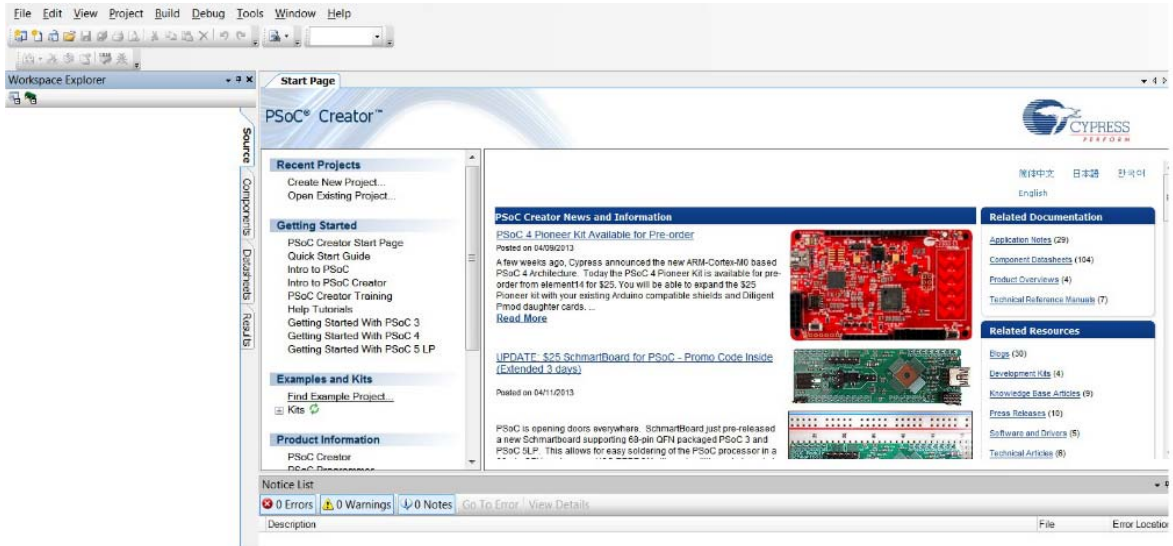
File Edit View Project Build Debug Tools Window Help

Workspace Explorer

Source Components Datasheets Results

Start Page

PSoC® Creator™

CYPRESS
PERFORM

Recent Projects
Create New Project...
Open Existing Project...

Getting Started
PSoC Creator Start Page
Quick Start Guide
Intro to PSoC
Intro to PSoC Creator
PSoC Creator Training
Help Tutorials
Getting Started With PSoC 3
Getting Started With PSoC 4
Getting Started With PSoC 5 LP

Examples and Kits
Find Example Project...
Kits

Product Information
PSoC Creator
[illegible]

简体中文 日本語 한국어
English

PSoC Creator News and Information

PSoC 4 Pioneer Kit Available for Pre-order
Posted on 04/09/2013
A few weeks ago, Cypress announced the new ARM-Cortex-M0 based PSoC 4 Architecture. Today the PSoC 4 Pioneer Kit is available for pre-order from element14 for $25. You will be able to expand the $25 Pioneer kit with your existing Arduino compatible shields and Diligent Pmod daughter cards. ...
Read More

UPDATE: $25 SchmartBoard for PSoC - Promo Code Inside (Extended 3 days)
Posted on 04/11/2013
PSoC is opening doors everywhere. SchmartBoard just pre-released a new Schmartboard supporting 68-pin QFN packaged PSoC 3 and PSoC 5LP. This allows for easy soldering of the PSoC processor in a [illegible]

Related Documentation
Application Notes (29)
Component Datasheets (104)
Product Overviews (4)
Technical Reference Manuals (7)

Related Resources
Blogs (30)
Development Kits (4)
Knowledge Base Articles (9)
Press Releases (10)
Software and Drivers (5)
Technical Articles (6)

Notice List
0 Errors | 0 Warnings | 0 Notes | Go To Error | View Details
Description | File | Error Location